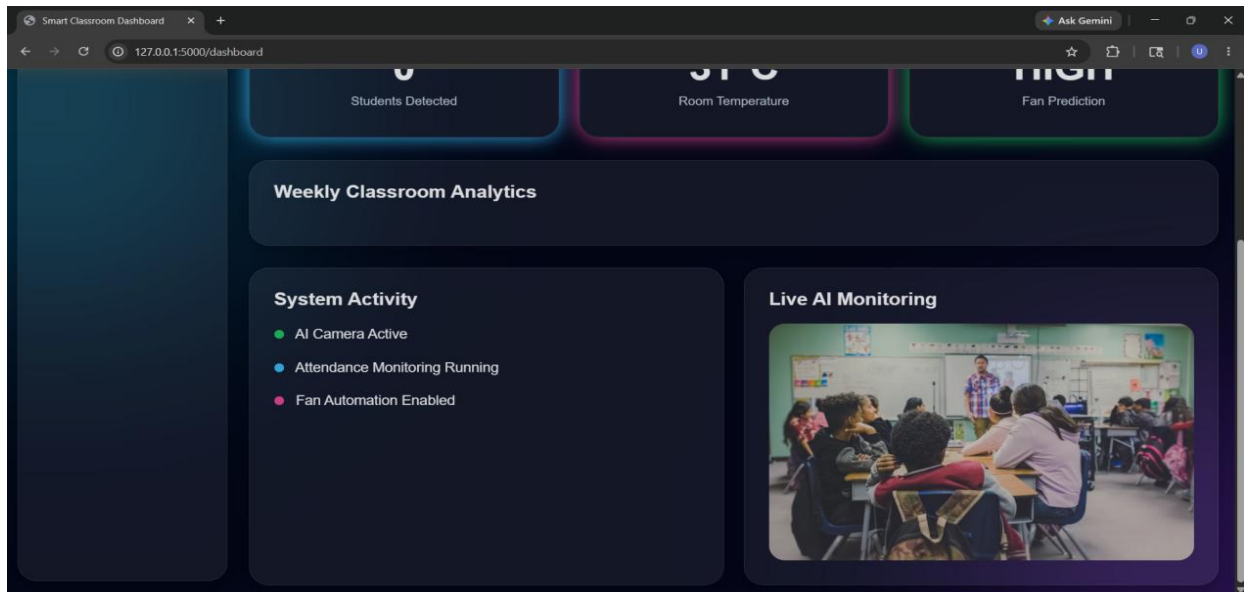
Smart Classroom Dashboard
Ask Gemini
127.0.0.1:5000/dashboard

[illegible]
Students Detected

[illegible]
Room Temperature

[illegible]
Fan Prediction

Weekly Classroom Analytics

System Activity

AI Camera Active

Attendance Monitoring Running

Fan Automation Enabled

Live AI Monitoring